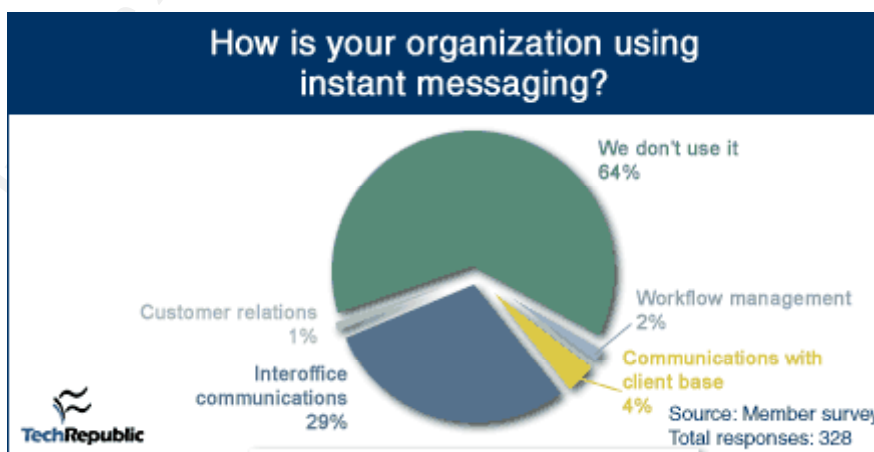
How is your organization using instant messaging?

We don't use it
64%

Customer relations
1%

Workflow management
2%

Communications with client base
4%

Interoffice communications
29%

TechRepublic

Source: Member survey
Total responses: 328